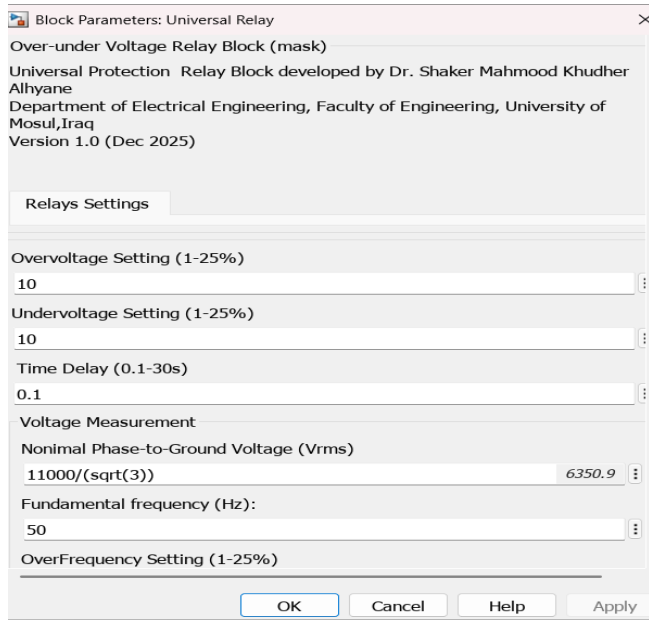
Block Parameters: Universal Relay

×

Over-under Voltage Relay Block (mask)

Universal Protection Relay Block developed by Dr. Shaker Mahmood Khudher Alhyane
Department of Electrical Engineering, Faculty of Engineering, University of Mosul,Iraq
Version 1.0 (Dec 2025)

Relays Settings

Overvoltage Setting (1-25%)

10

Undervoltage Setting (1-25%)

10

Time Delay (0.1-30s)

0.1

Voltage Measurement

Nonimal Phase-to-Ground Voltage (Vrms)

11000/(sqrt(3))

6350.9

Fundamental frequency (Hz):

50

OverFrequency Setting (1-25%)

OK

Cancel

Help

Apply